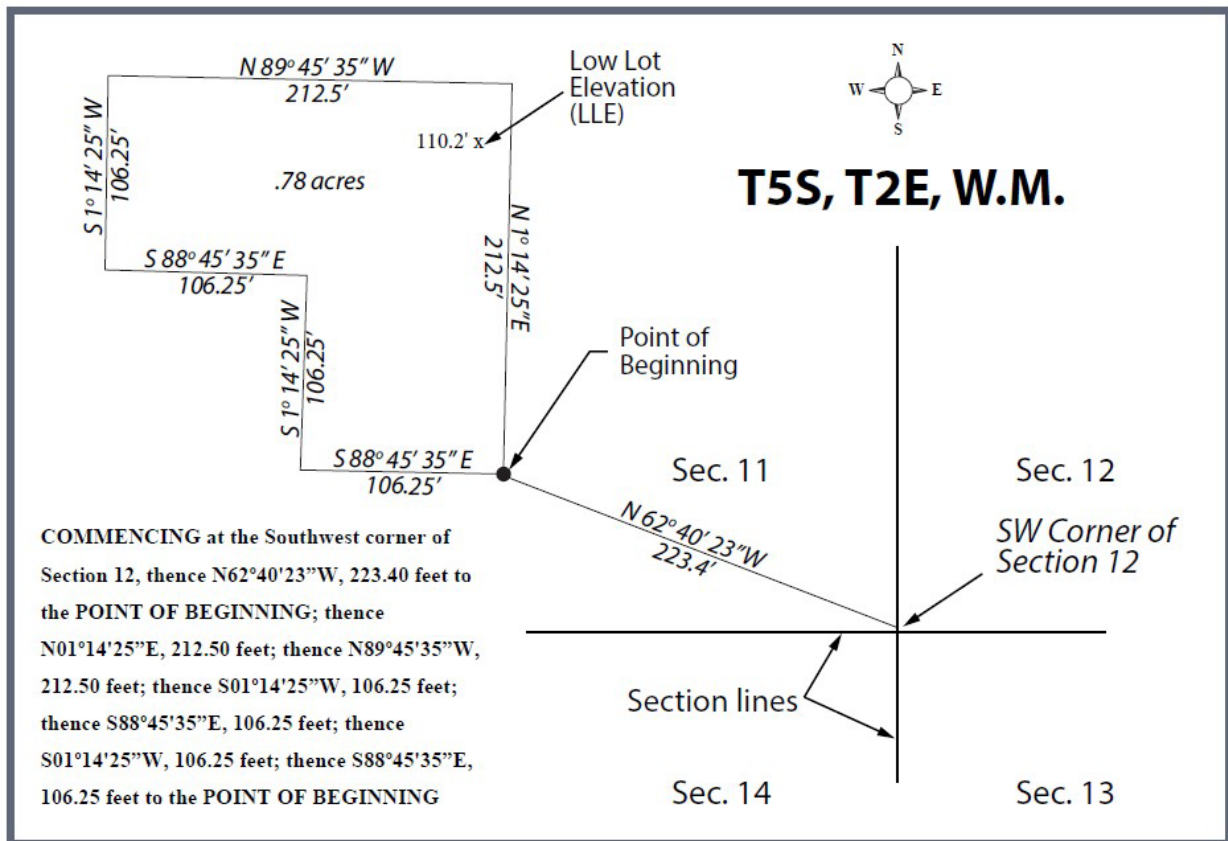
N 89° 45′ 35″ W
212.5′

Low Lot Elevation (LLE)

110.2′ x

N
W E
S

S 1° 14′ 25″ W
106.25′

.78 acres

T5S, T2E, W.M.

N 1° 14′ 25″E
212.5′

S 88° 45′ 35″ E
106.25′

S 1° 14′ 25″ W
106.25′

Point of Beginning

S 88° 45′ 35″ E
106.25′

Sec. 11

Sec. 12

N 62° 40′ 23″ W
223.4′

SW Corner of Section 12

COMMENCING at the Southwest corner of Section 12, thence N62°40'23"W, 223.40 feet to the POINT OF BEGINNING; thence N01°14'25"E, 212.50 feet; thence N89°45'35"W, 212.50 feet; thence S01°14'25"W, 106.25 feet; thence S88°45'35"E, 106.25 feet; thence S01°14'25"W, 106.25 feet; thence S88°45'35"E, 106.25 feet to the POINT OF BEGINNING

Section lines

Sec. 14

Sec. 13